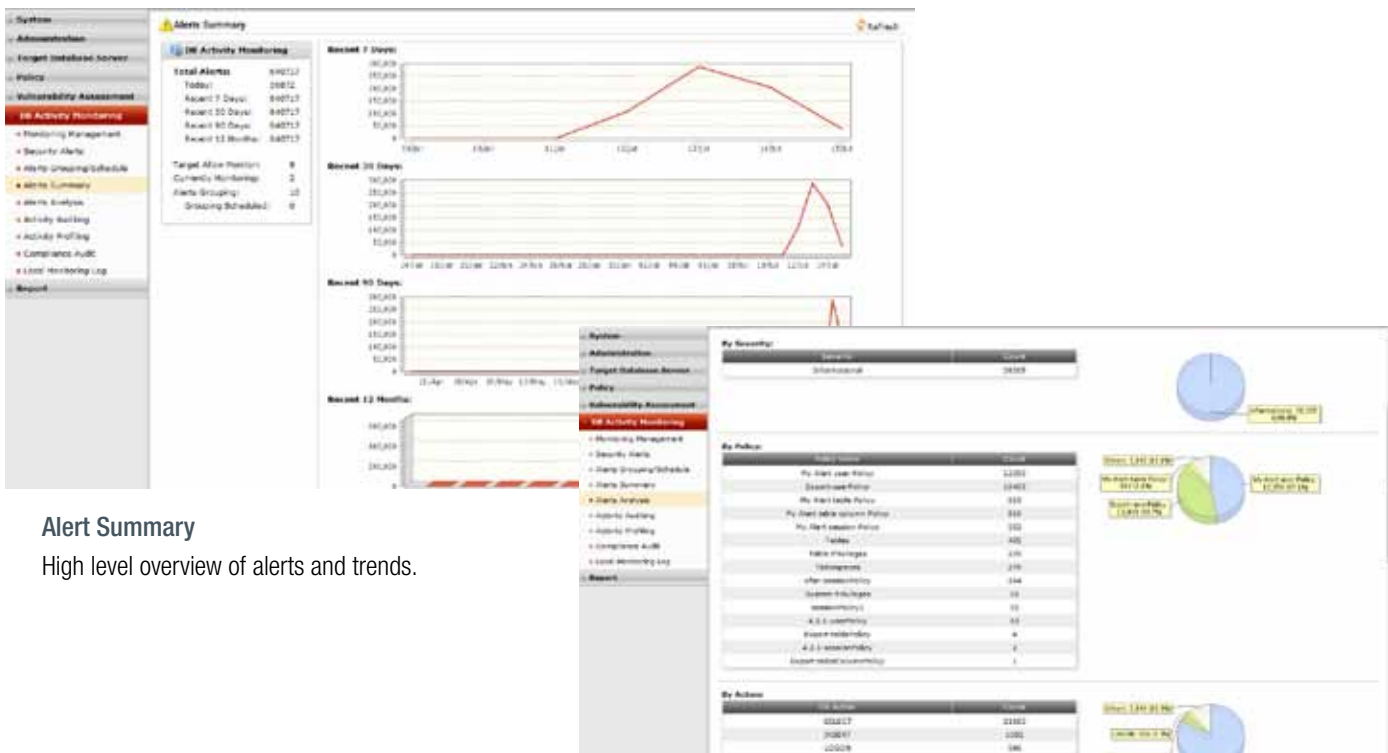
System
Administration
Target Database Server
Policy
Vulnerability Assessment
DB Activity Monitoring
Monitoring Management
Security Alerts
Alerts Grouping/Schedule
Alerts Summary
Alerts Analysis
Activity Auditing
Activity Profiling
Compliance Audit
Local Monitoring Log
Report

Alerts Summary

Refresh

DB Activity Monitoring

Total Alerts: 640717
Today: 26872
Recent 7 Days: 640717
Recent 30 Days: 640717
Recent 90 Days: 640717
Recent 12 Months: 640717

Target Allow Monitor: 8
Currently Monitoring: 2
Alerts Grouping: 10
Grouping Scheduled: 0

Recent 7 Days:

Recent 30 Days:

Recent 90 Days:

Recent 12 Months:

System
Administration
Target Database Server
Policy
Vulnerability Assessment
DB Activity Monitoring
Monitoring Management
Security Alerts
Alerts Grouping/Schedule
Alerts Summary
Alerts Analysis
Activity Auditing
Activity Profiling
Compliance Audit
Local Monitoring Log
Report

By Severity:

| Severity | Count |
|---|---|
| Informational | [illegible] |

By Policy:

| Policy Name | Count |
|---|---|
| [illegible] | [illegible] |

By Action:

| DB Action | Count |
|---|---|
| SELECT | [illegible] |
| INSERT | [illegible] |
| LOGON | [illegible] |

Alert Summary
High level overview of alerts and trends.